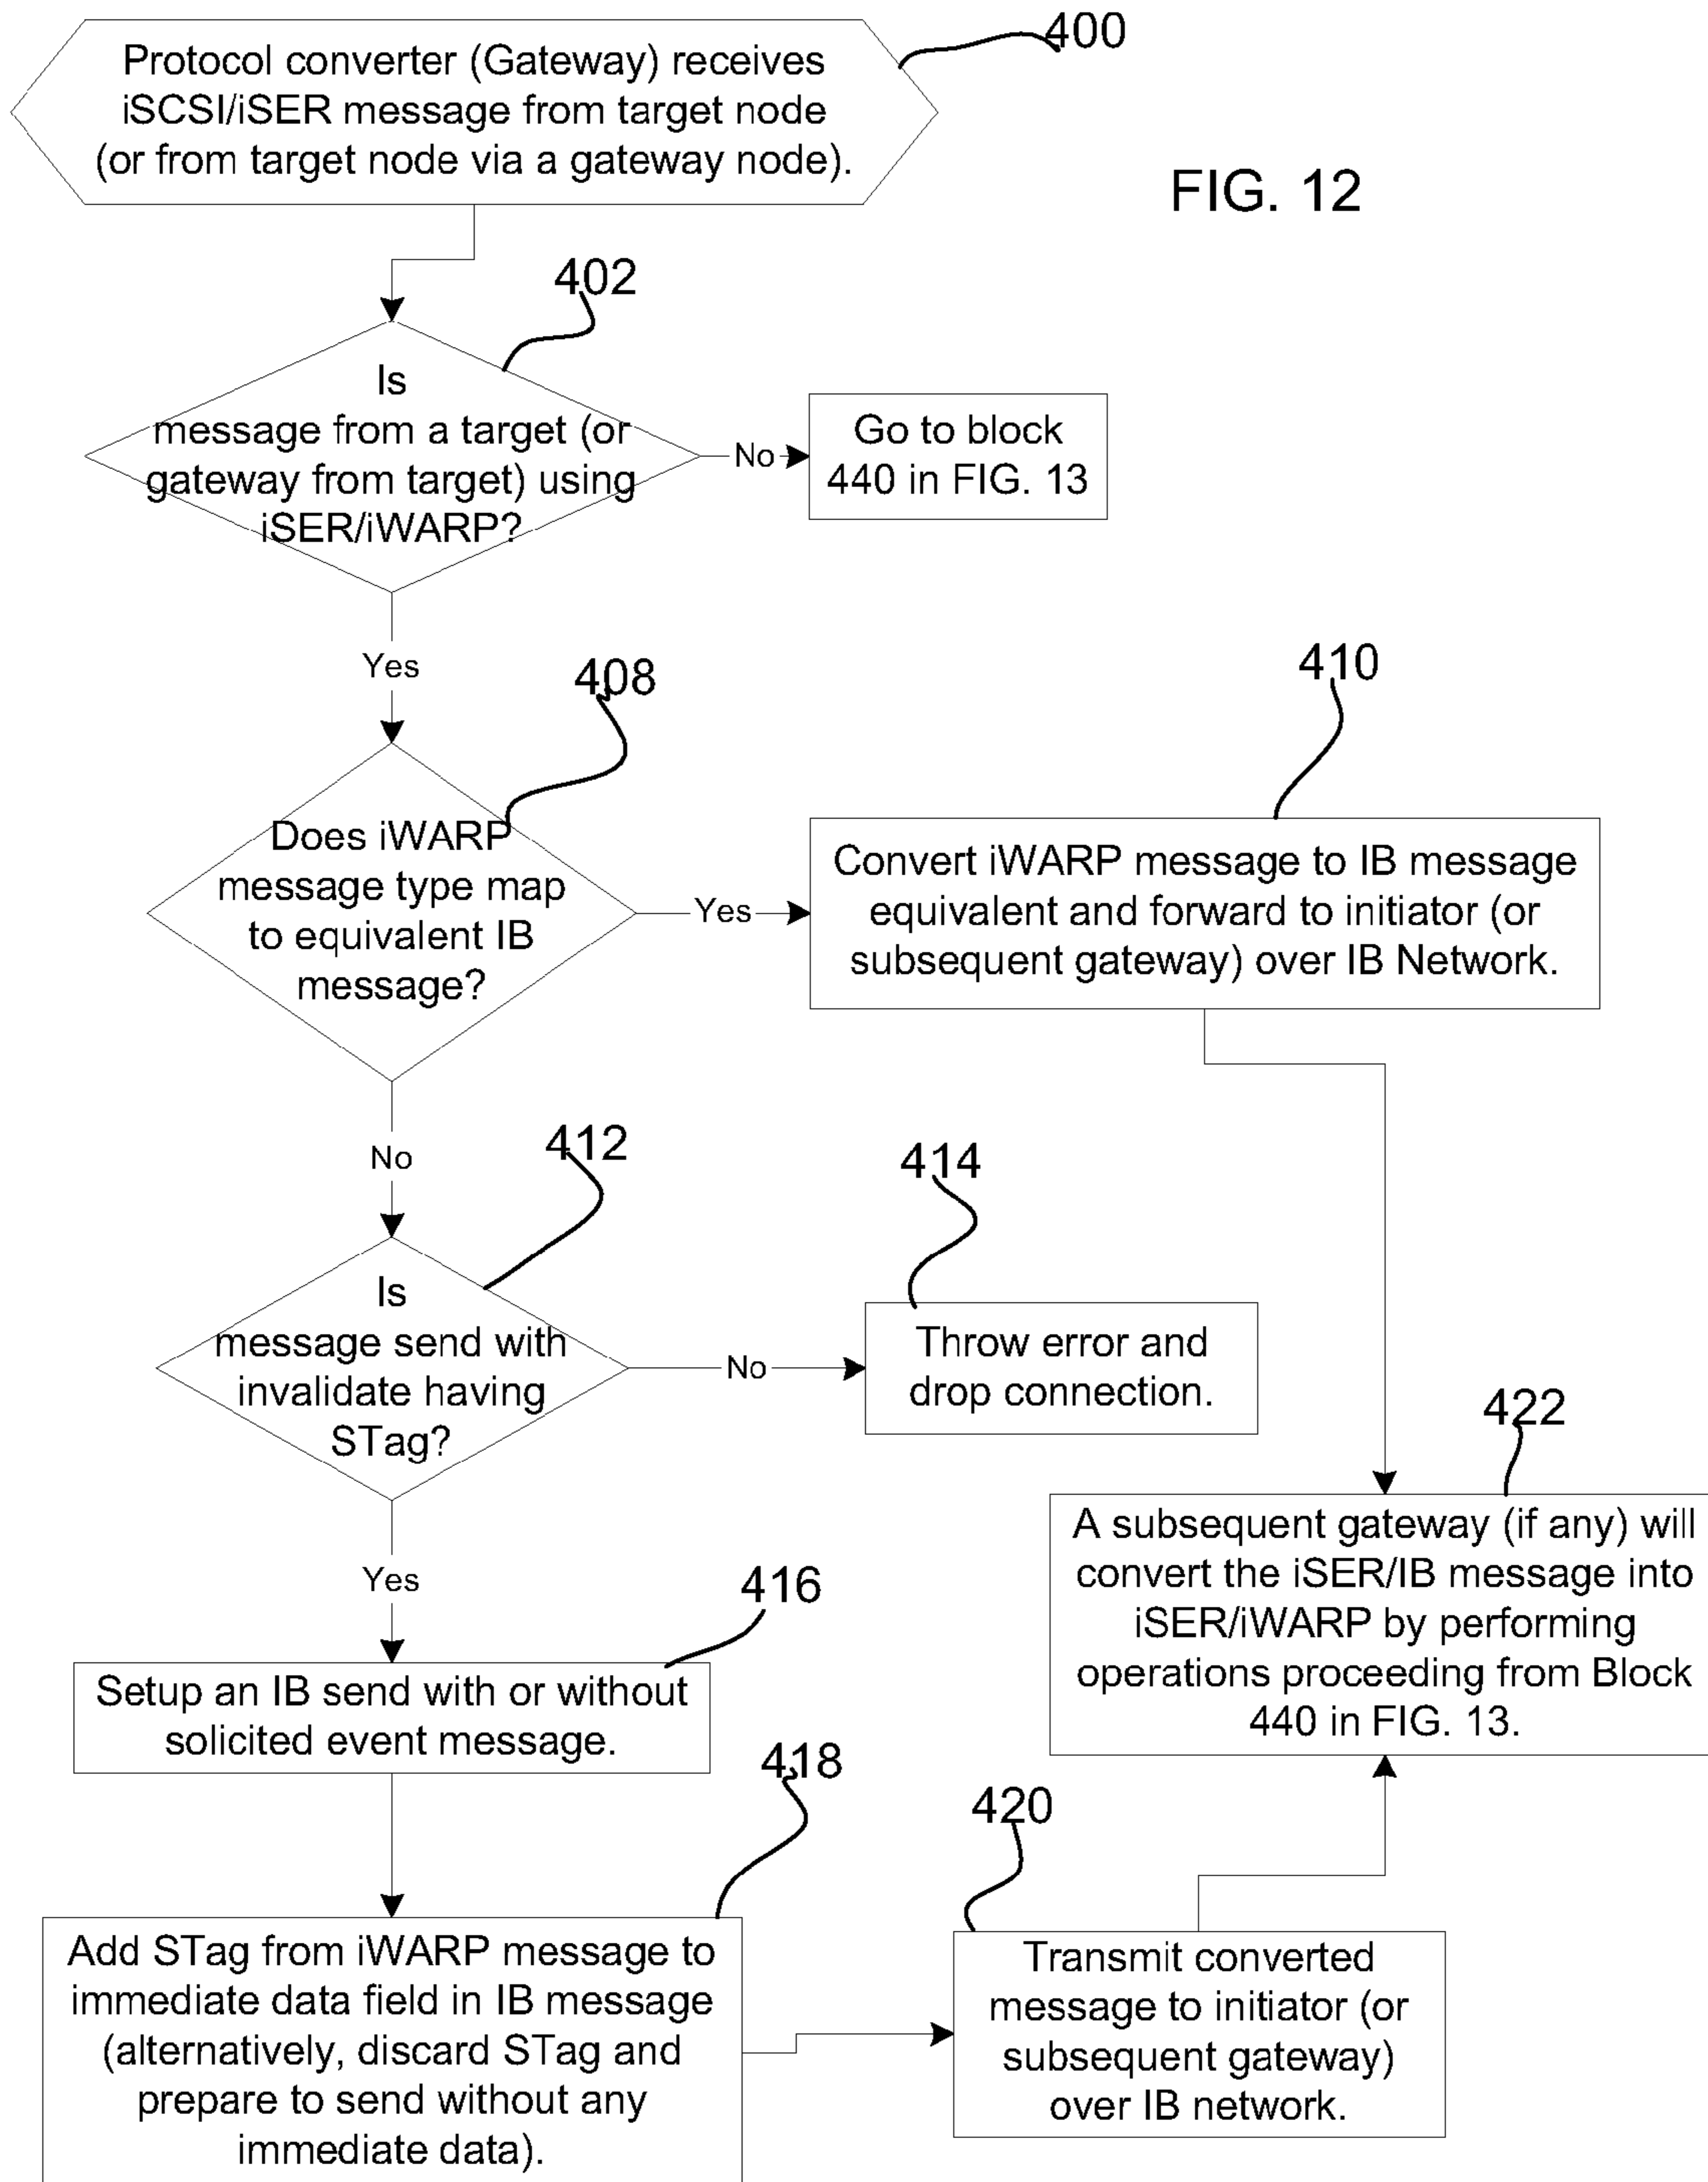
Protocol converter (Gateway) receives iSCSI/iSER message from target node (or from target node via a gateway node).

400

FIG. 12

402

Is message from a target (or gateway from target) using iSER/iWARP?

No

Go to block 440 in FIG. 13

Yes

408

410

Does iWARP message type map to equivalent IB message?

Yes

Convert iWARP message to IB message equivalent and forward to initiator (or subsequent gateway) over IB Network.

No

412

414

Is message send with invalidate having STag?

No

Throw error and drop connection.

422

Yes

A subsequent gateway (if any) will convert the iSER/IB message into iSER/iWARP by performing operations proceeding from Block 440 in FIG. 13.

416

Setup an IB send with or without solicited event message.

418

420

Add STag from iWARP message to immediate data field in IB message (alternatively, discard STag and prepare to send without any immediate data).

Transmit converted message to initiator (or subsequent gateway) over IB network.